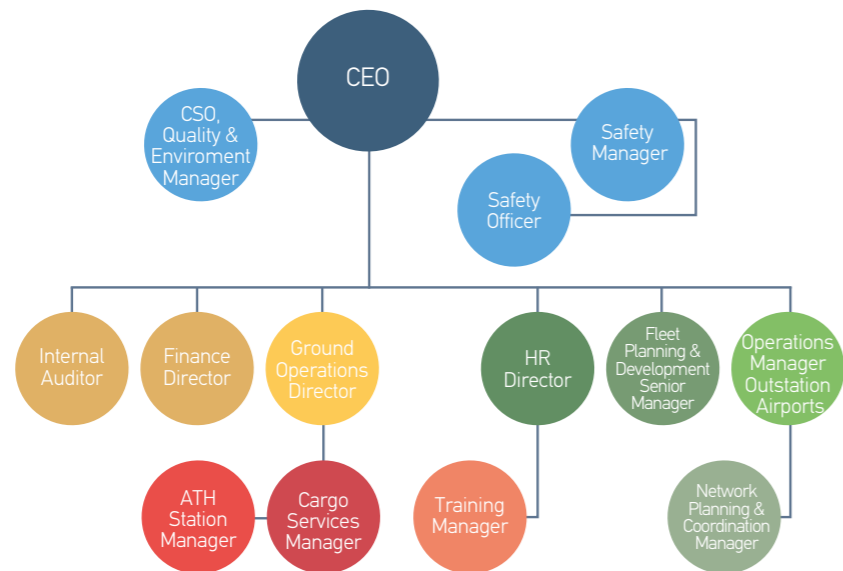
CEO

CSO, Quality & Enviroment Manager

Safety Manager

Safety Officer

Internal Auditor

Finance Director

Ground Operations Director

HR Director

Fleet Planning & Development Senior Manager

Operations Manager Outstation Airports

ATH Station Manager

Cargo Services Manager

Training Manager

Network Planning & Coordination Manager